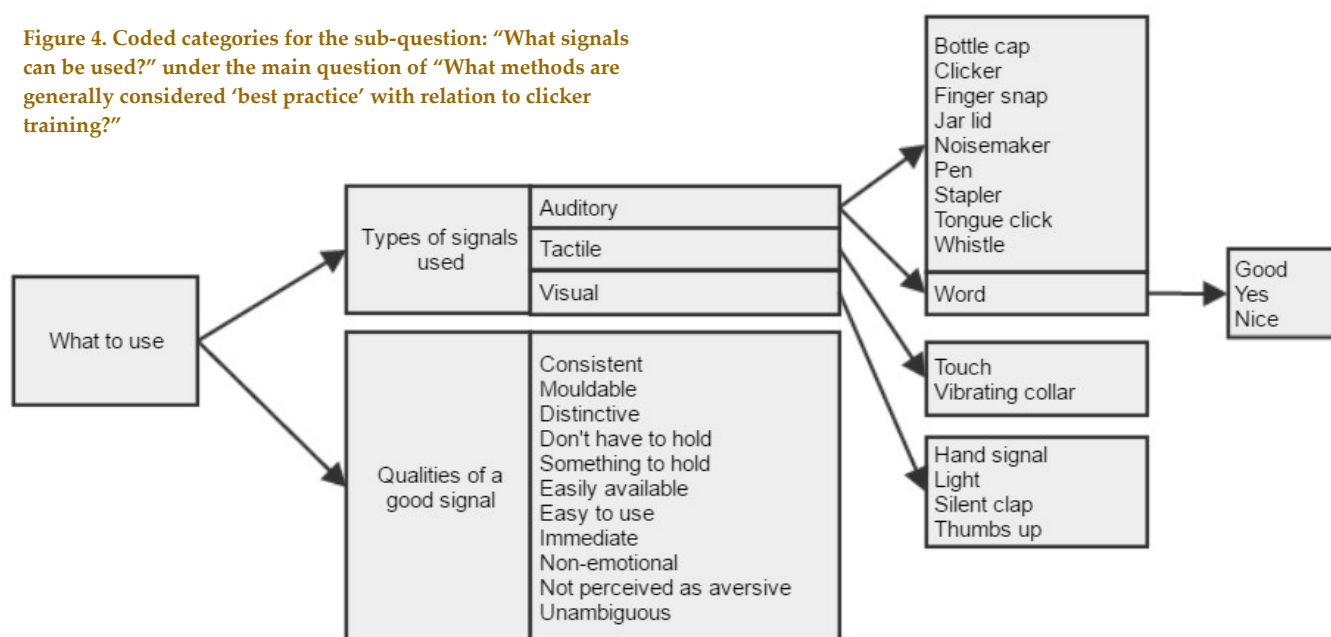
Figure 4. Coded categories for the sub-question: "What signals can be used?" under the main question of "What methods are generally considered 'best practice' with relation to clicker training?"

What to use

Types of signals used

Auditory
Tactile
Visual

Qualities of a good signal

Consistent
Mouldable
Distinctive
Don't have to hold
Something to hold
Easily available
Easy to use
Immediate
Non-emotional
Not perceived as aversive
Unambiguous

Bottle cap
Clicker
Finger snap
Jar lid
Noisemaker
Pen
Stapler
Tongue click
Whistle

Word

Good
Yes
Nice

Touch
Vibrating collar

Hand signal
Light
Silent clap
Thumbs up